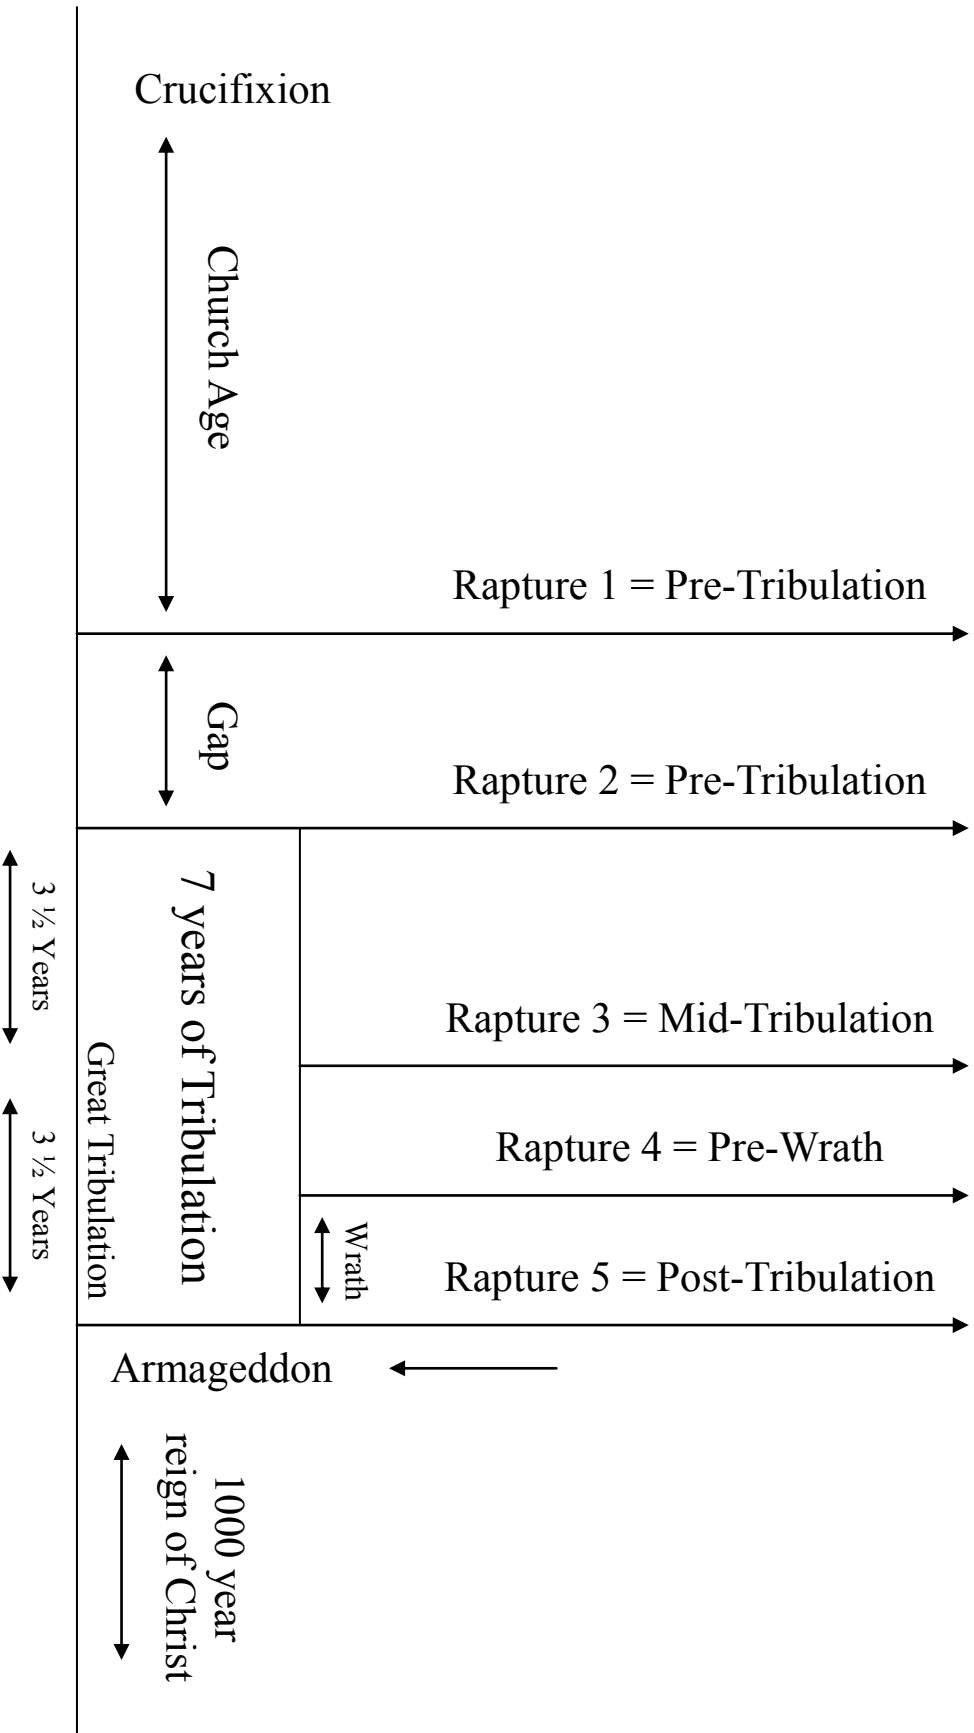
Crucifixion

Church Age

Rapture 1 = Pre-Tribulation

Gap

Rapture 2 = Pre-Tribulation

3 ½ Years

7 years of Tribulation

Rapture 3 = Mid-Tribulation

3 ½ Years

Great Tribulation

Rapture 4 = Pre-Wrath

Wrath

Rapture 5 = Post-Tribulation

Armageddon

1000 year reign of Christ